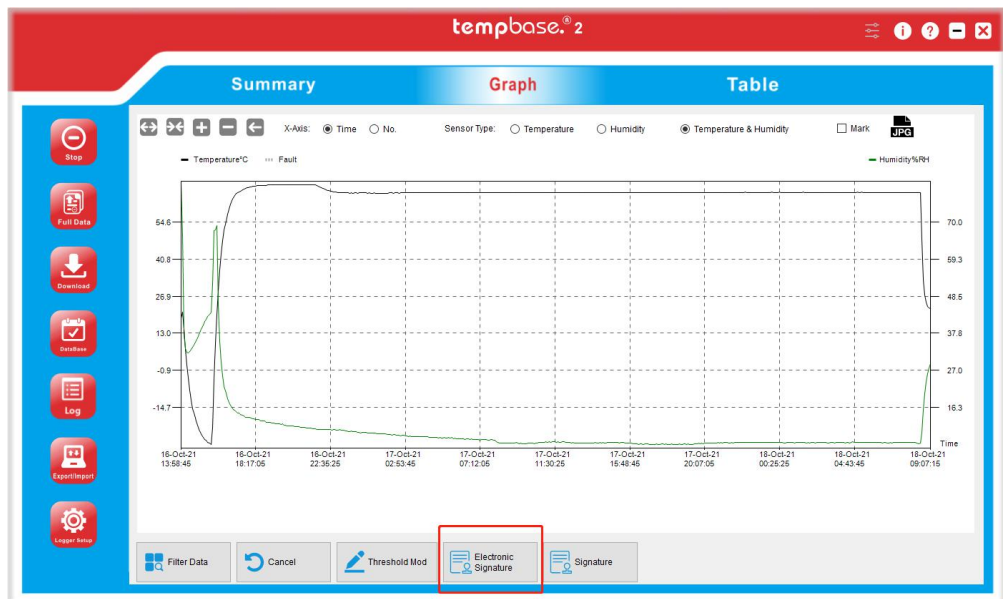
tempbase.® 2

Summary Graph Table

Stop
Full Data
Download
DataBase
Log
Export/Import
Logger Setup

X-Axis: Time No. Sensor Type: Temperature Humidity Temperature & Humidity Mark JPG

Temperature°C Fault Humidity%RH

54.6
40.8
26.9
13.0
-0.9
-14.7

70.0
59.3
48.5
37.8
27.0
16.3
Time

16-Oct-21 13:58:45
16-Oct-21 18:17:05
16-Oct-21 22:35:25
17-Oct-21 02:53:45
17-Oct-21 07:12:05
17-Oct-21 11:30:25
17-Oct-21 15:48:45
17-Oct-21 20:07:05
18-Oct-21 00:25:25
18-Oct-21 04:43:45
18-Oct-21 09:07:15

Filter Data
Cancel
Threshold Mod
Electronic Signature
Signature